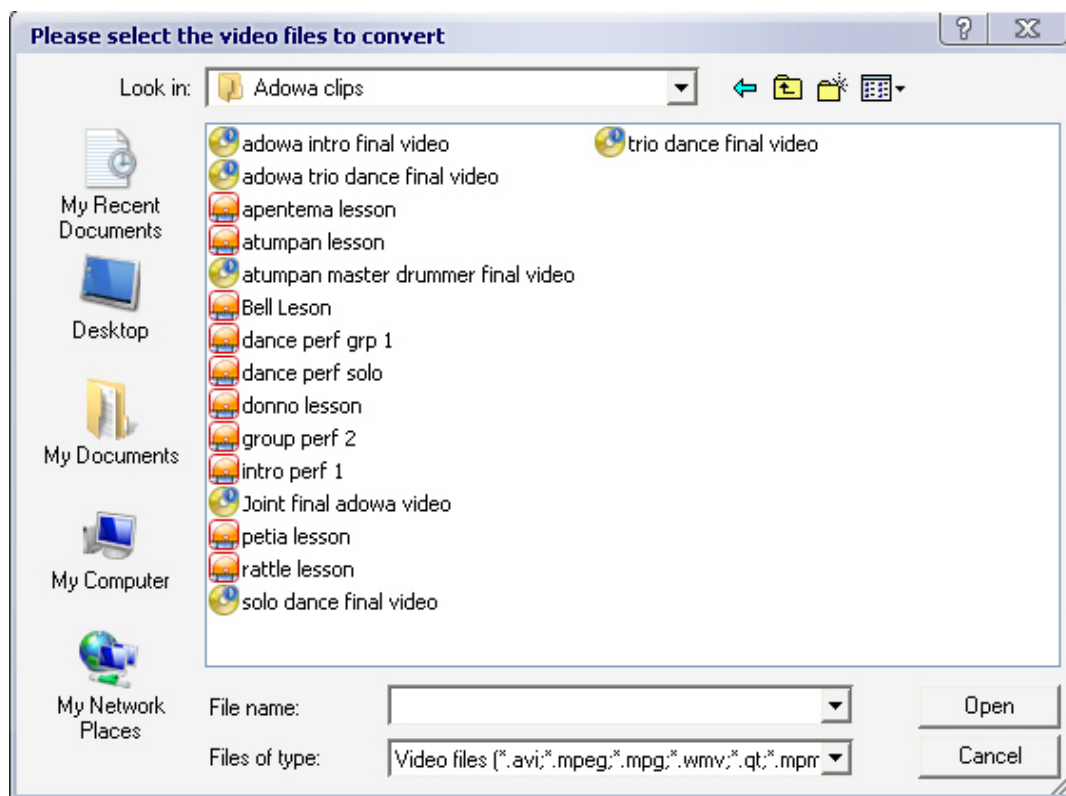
Please select the video files to convert

?

Look in: Adowa clips

My Recent Documents

Desktop

My Documents

My Computer

My Network Places

adowa intro final video
adowa trio dance final video
apentema lesson
atumpan lesson
atumpan master drummer final video
Bell Leson
dance perf grp 1
dance perf solo
donno lesson
group perf 2
intro perf 1
Joint final adowa video
petia lesson
rattle lesson
solo dance final video

trio dance final video

File name:

Files of type: Video files (*.avi;*.mpeg;*.mpg;*.wmv;*.qt;*.mpm

Open

Cancel